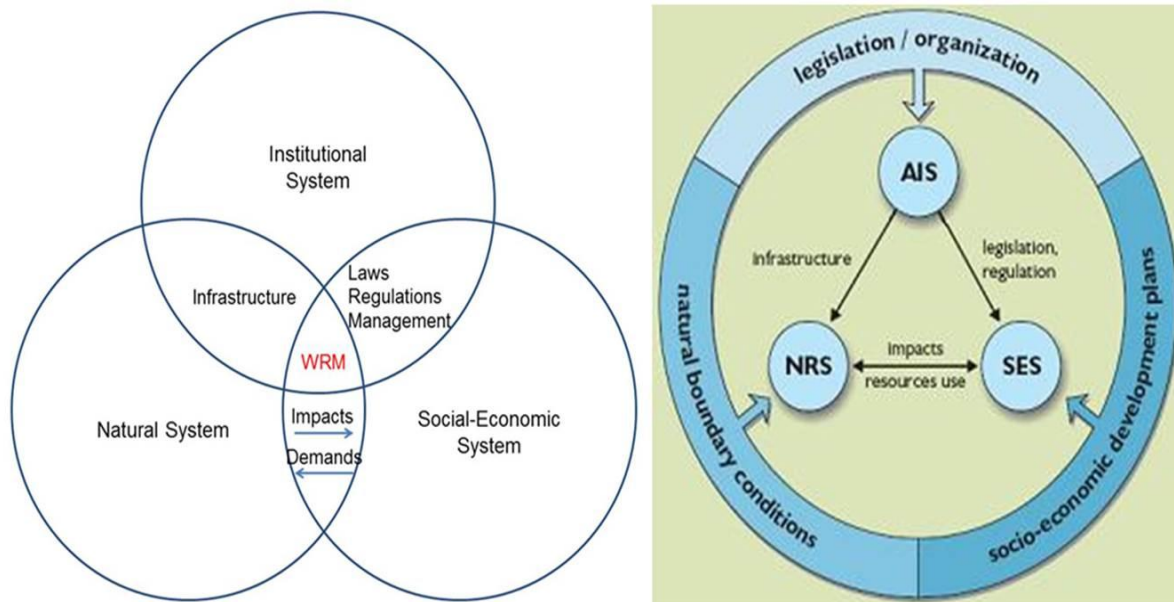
Institutional System

Infrastructure

Laws Regulations Management

WRM

Natural System

Impacts

Demands

Social-Economic System

legislation / organization

AIS

infrastructure

legislation, regulation

NRS

impacts

resources use

SES

natural boundary conditions

socio-economic development plans